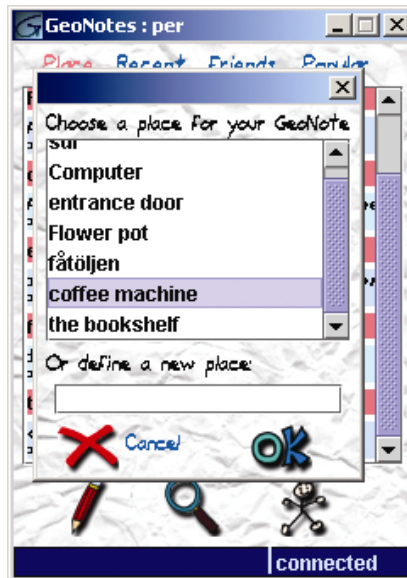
GeoNotes : per

Place Recent Friends Popular

Choose a place for your GeoNote

sul

Computer

entrance door

Flower pot

fåtöljen

coffee machine

the bookshelf

Or define a new place:

Cancel

OK

connected